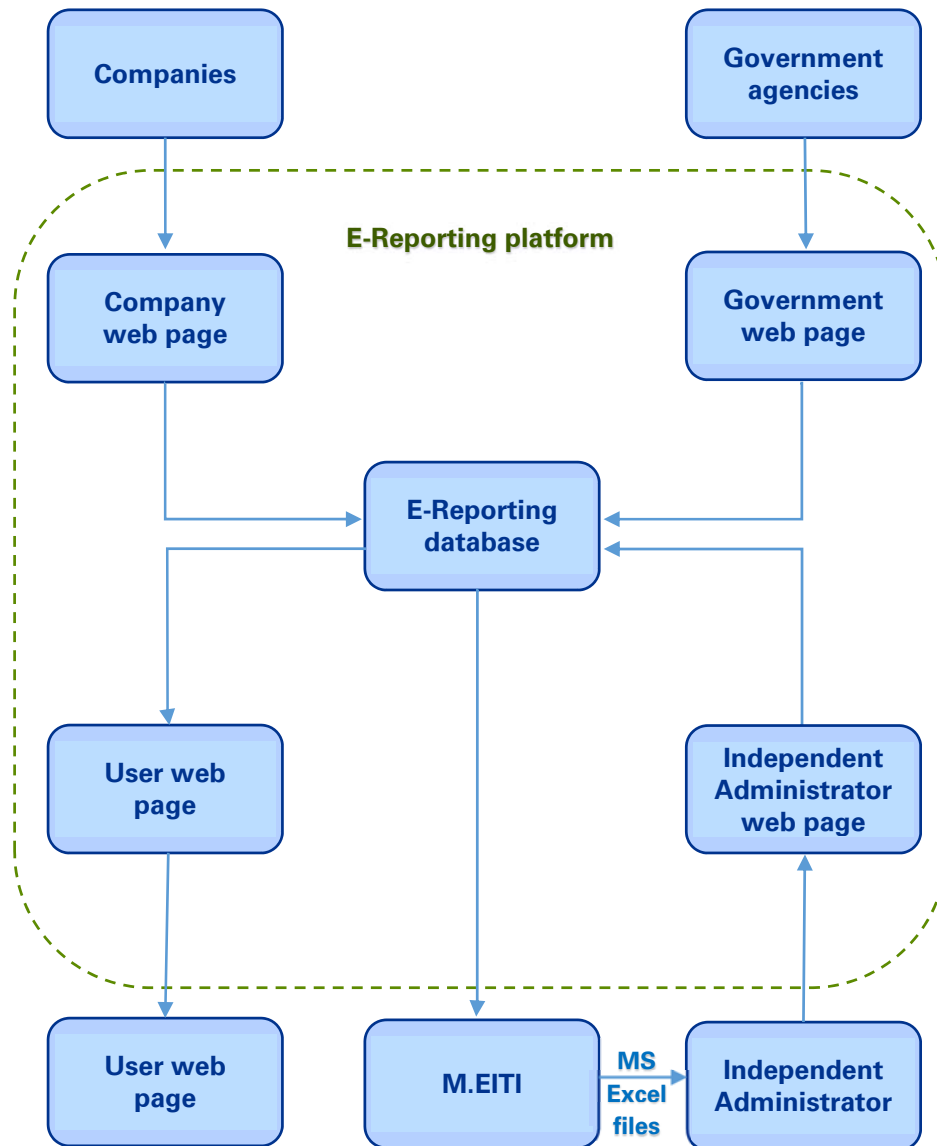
Companies

Government agencies

E-Reporting platform

Company web page

Government web page

E-Reporting database

User web page

Independent Administrator web page

User web page

M.EITI

MS Excel files

Independent Administrator